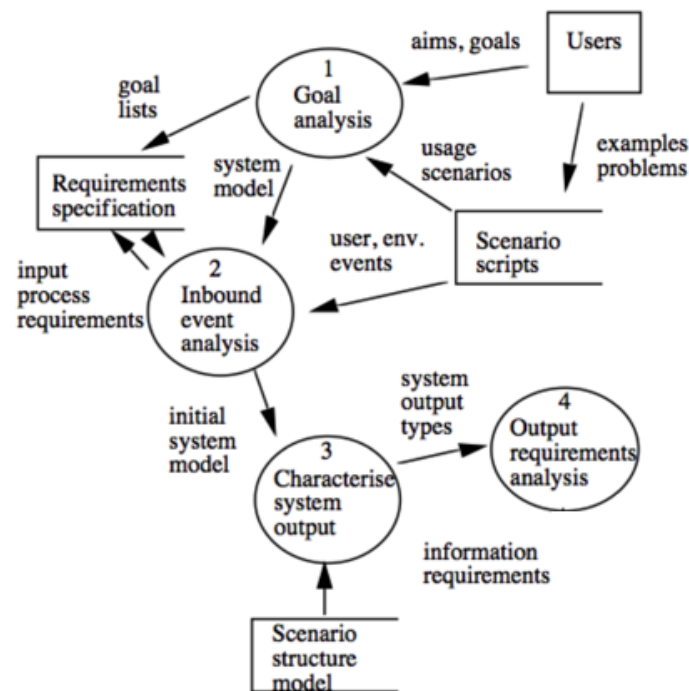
aims, goals

Users

goal lists

1
Goal analysis

system model

usage scenarios

examples problems

Requirements specification

user, env. events

Scenario scripts

input process requirements

2
Inbound event analysis

initial system model

system output types

3
Characterise system output

4
Output requirements analysis

information requirements

Scenario structure model